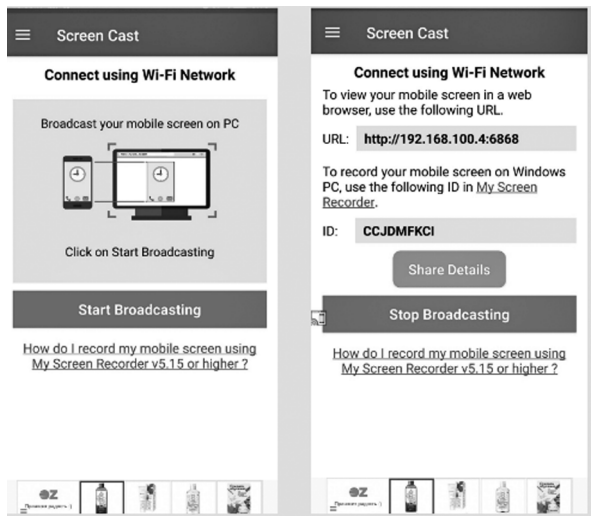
Screen Cast

Connect using Wi-Fi Network

Broadcast your mobile screen on PC

Click on Start Broadcasting

Start Broadcasting

How do I record my mobile screen using My Screen Recorder v5.15 or higher ?

Screen Cast

Connect using Wi-Fi Network

To view your mobile screen in a web browser, use the following URL.

URL: http://192.168.100.4:6868

To record your mobile screen on Windows PC, use the following ID in My Screen Recorder.

ID: CCJDMFKCI

Share Details

Stop Broadcasting

How do I record my mobile screen using My Screen Recorder v5.15 or higher ?